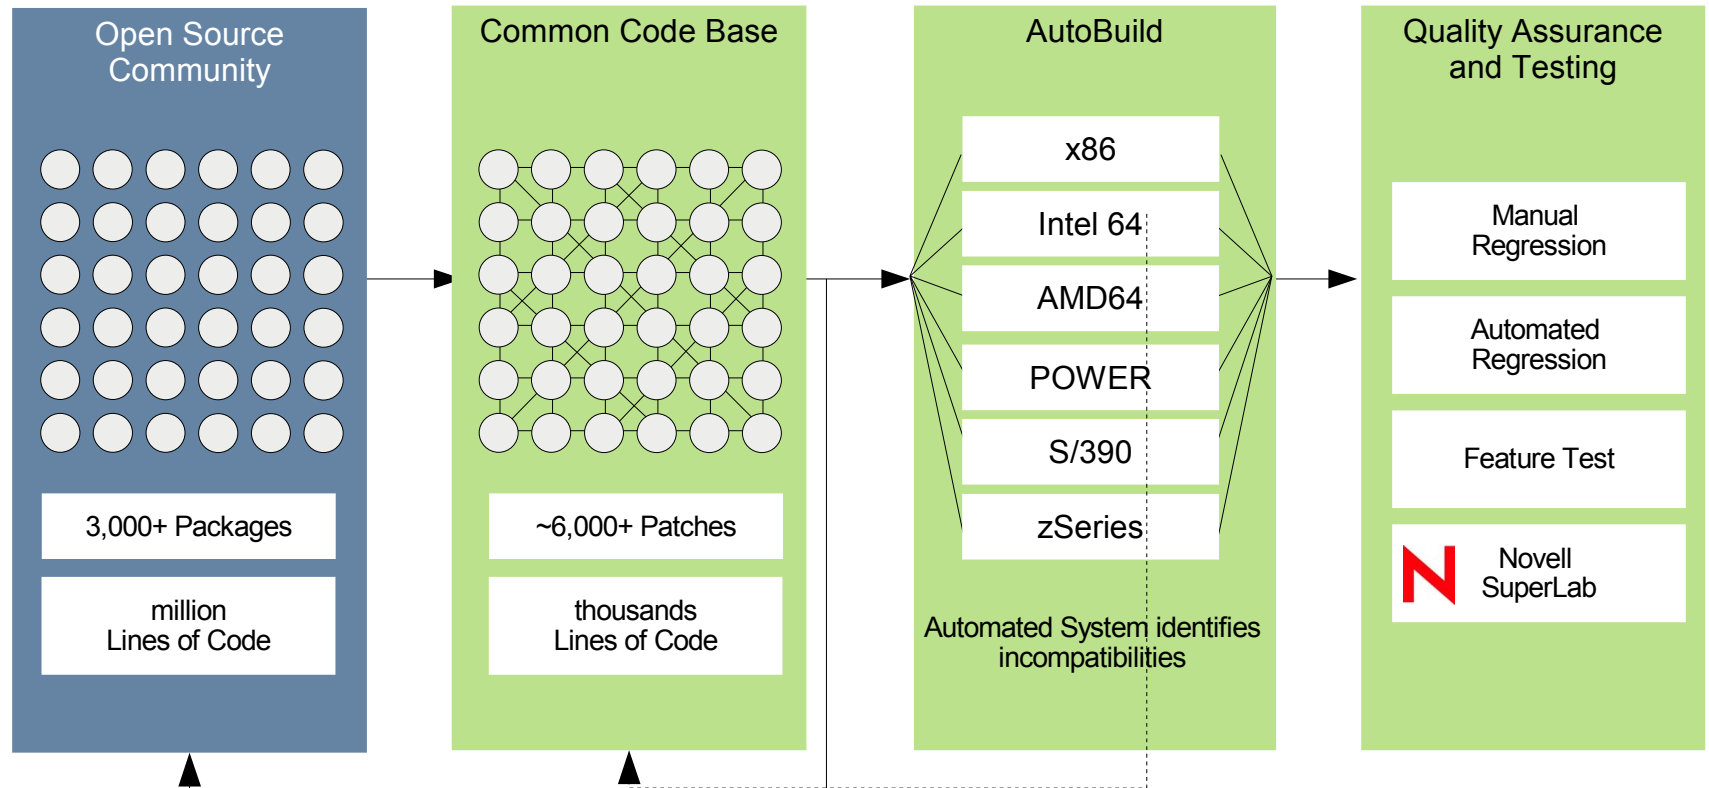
Open Source Community

3,000+ Packages

million Lines of Code

Common Code Base

~6,000+ Patches

thousands Lines of Code

AutoBuild

x86

Intel 64

AMD64

POWER

S/390

zSeries

Automated System identifies incompatibilities

Quality Assurance and Testing

Manual Regression

Automated Regression

Feature Test

N

Novell SuperLab